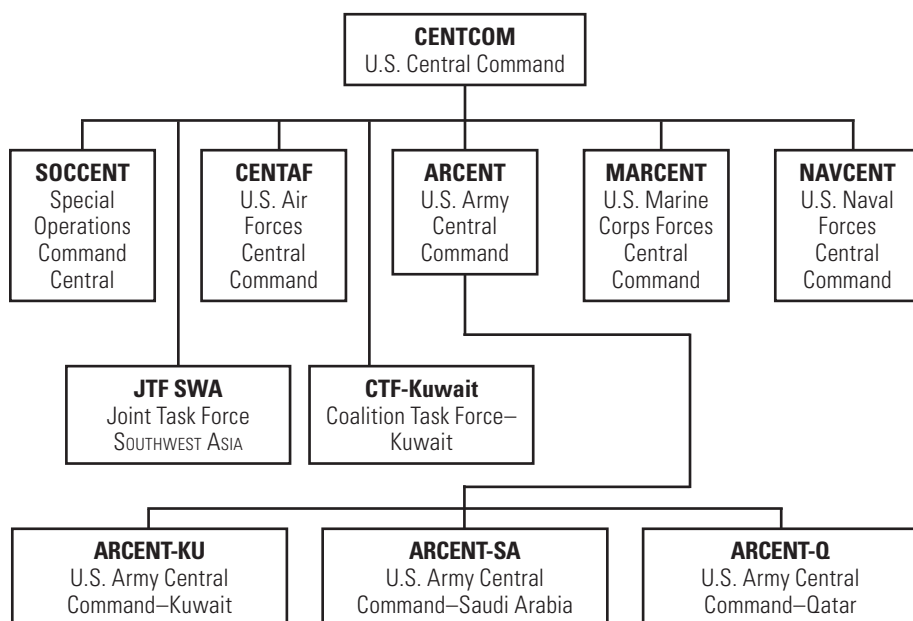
CENTCOM
U.S. Central Command

SOCCENT
Special Operations Command Central

CENTAF
U.S. Air Forces Central Command

ARCENT
U.S. Army Central Command

MARCENT
U.S. Marine Corps Forces Central Command

NAVCENT
U.S. Naval Forces Central Command

JTF SWA
Joint Task Force Southwest Asia

CTF-Kuwait
Coalition Task Force–Kuwait

ARCENT-KU
U.S. Army Central Command–Kuwait

ARCENT-SA
U.S. Army Central Command–Saudi Arabia

ARCENT-Q
U.S. Army Central Command–Qatar